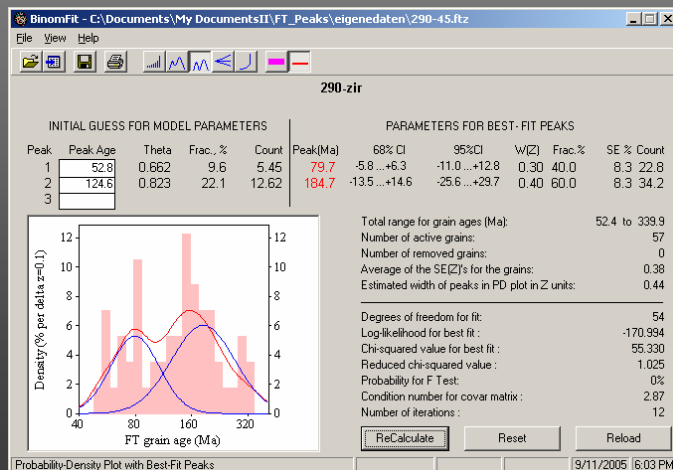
BinomFit - C:\Documents\My DocumentsII\FT_Peaks\eigenedaten\290-45.ftz

File View Help

290-zir

INITIAL GUESS FOR MODEL PARAMETERS

PARAMETERS FOR BEST- FIT PEAKS

| Peak | Peak Age | Theta | Frac., % | Count | Peak(Ma) | 68% CI | 95%CI | W(Z) | Frac.% | SE % | Count |
|---|---|---|---|---|---|---|---|---|---|---|---|
| 1 | 52.8 | 0.662 | 9.6 | 5.45 | 79.7 | -5.8 ...+6.3 | -11.0 ...+12.8 | 0.30 | 40.0 | 8.3 | 22.8 |
| 2 | 124.6 | 0.823 | 22.1 | 12.62 | 184.7 | -13.5 ...+14.6 | -25.6 ...+29.7 | 0.40 | 60.0 | 8.3 | 34.2 |
| 3 | | | | | | | | | | | |

Density (% per delta z=0.1)

12
10
8
6
4
2
0

12
10
8
6
4
2
0

40 80 160 320

FT grain age (Ma)

Total range for grain ages (Ma): 52.4 to 339.9
Number of active grains: 57
Number of removed grains: 0
Average of the SE(Z)'s for the grains: 0.38
Estimated width of peaks in PD plot in Z units: 0.44

Degrees of freedom for fit: 54
Log-likelihood for best fit : -170.994
Chi-squared value for best fit : 55.330
Reduced chi-squared value : 1.025
Probability for F Test: 0%
Condition number for covar matrix : 2.87
Number of iterations : 12

ReCalculate Reset Reload

Probability-Density Plot with Best-Fit Peaks

9/11/2005 6:03 PM